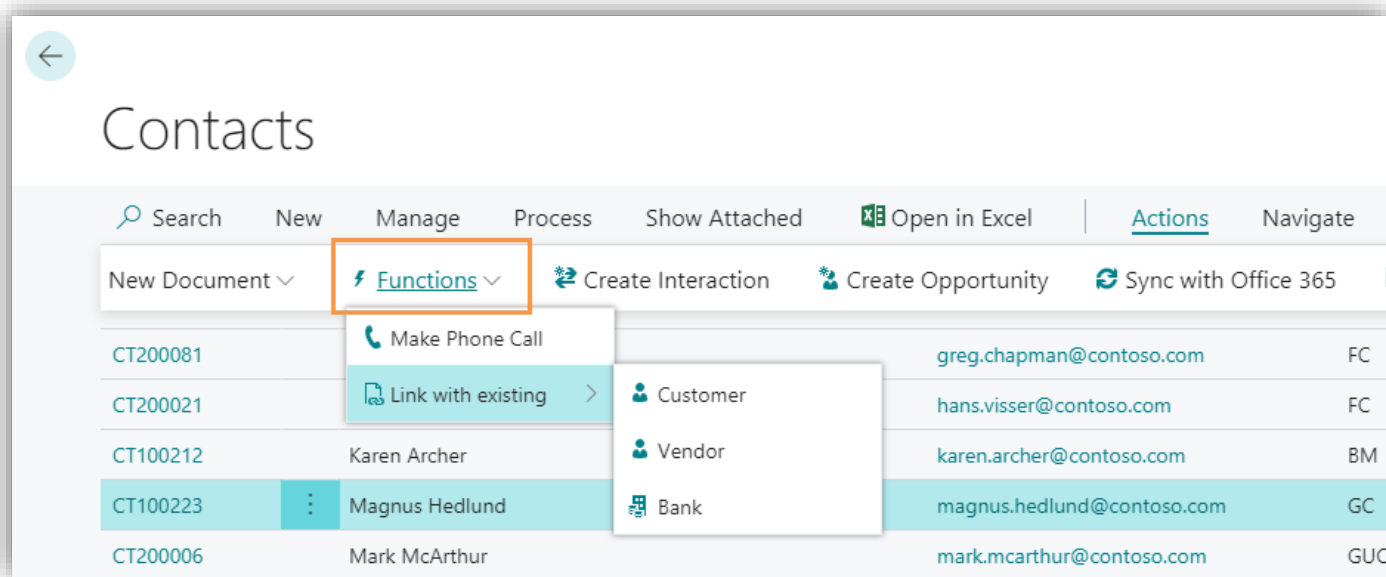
Contacts

Search New Manage Process Show Attached Open in Excel Actions Navigate

New Document Functions Create Interaction Create Opportunity Sync with Office 365

Make Phone Call
Link with existing
Customer
Vendor
Bank

| CT200081 | | greg.chapman@contoso.com | FC |
|---|---|---|---|
| CT200021 | | hans.visser@contoso.com | FC |
| CT100212 | Karen Archer | karen.archer@contoso.com | BM |
| CT100223 | Magnus Hedlund | magnus.hedlund@contoso.com | GC |
| CT200006 | Mark McArthur | mark.mcarthur@contoso.com | GUC |